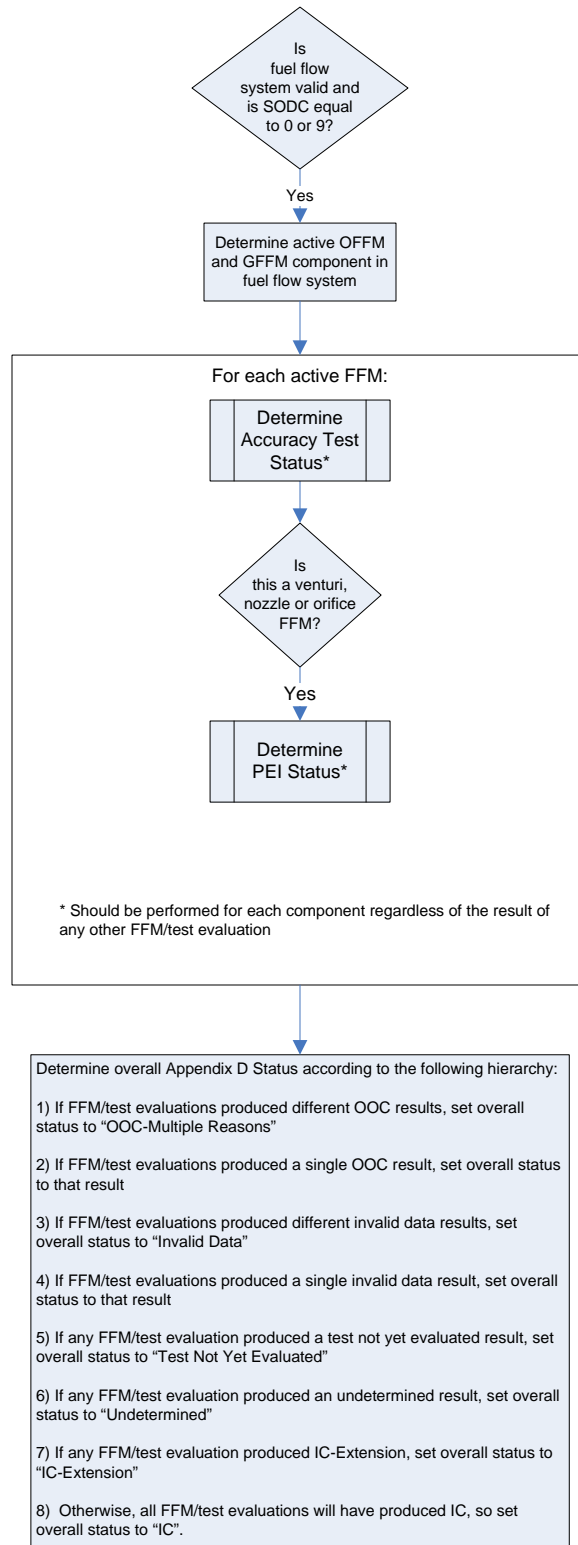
Is fuel flow system valid and is SODC equal to 0 or 9?

Yes

Determine active OFFM and GFFM component in fuel flow system

For each active FFM:

Determine Accuracy Test Status*

Is this a venturi, nozzle or orifice FFM?

Yes

Determine PEI Status*

* Should be performed for each component regardless of the result of any other FFM/test evaluation

Determine overall Appendix D Status according to the following hierarchy:

1) If FFM/test evaluations produced different OOC results, set overall status to “OOC-Multiple Reasons”

2) If FFM/test evaluations produced a single OOC result, set overall status to that result

3) If FFM/test evaluations produced different invalid data results, set overall status to “Invalid Data”

4) If FFM/test evaluations produced a single invalid data result, set overall status to that result

5) If any FFM/test evaluation produced a test not yet evaluated result, set overall status to “Test Not Yet Evaluated”

6) If any FFM/test evaluation produced an undetermined result, set overall status to “Undetermined”

7) If any FFM/test evaluation produced IC-Extension, set overall status to “IC-Extension”

8) Otherwise, all FFM/test evaluations will have produced IC, so set overall status to “IC”.